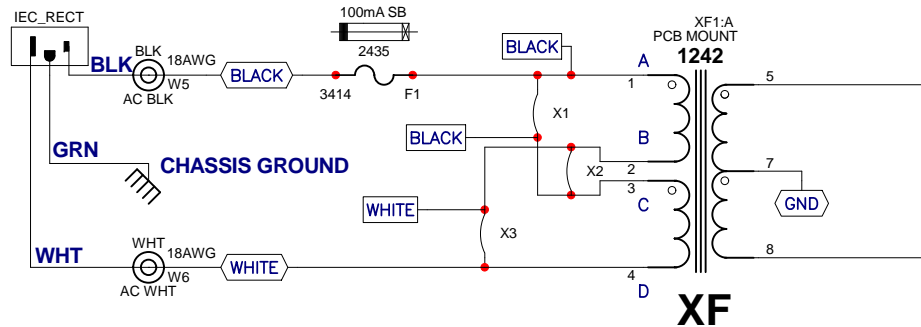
IEC_RECT

100mA SB

2435

XF1:A
PCB MOUNT
1242

BLACK

BLK

BLK
18AWG
W5
AC BLK

BLACK

3414

F1

A

1

5

X1

BLACK

B

GRN

CHASSIS GROUND

2

X2

7

3

GND

C

WHITE

X3

WHT

WHT
18AWG
W6
AC WHT

WHITE

4

8

D

XF